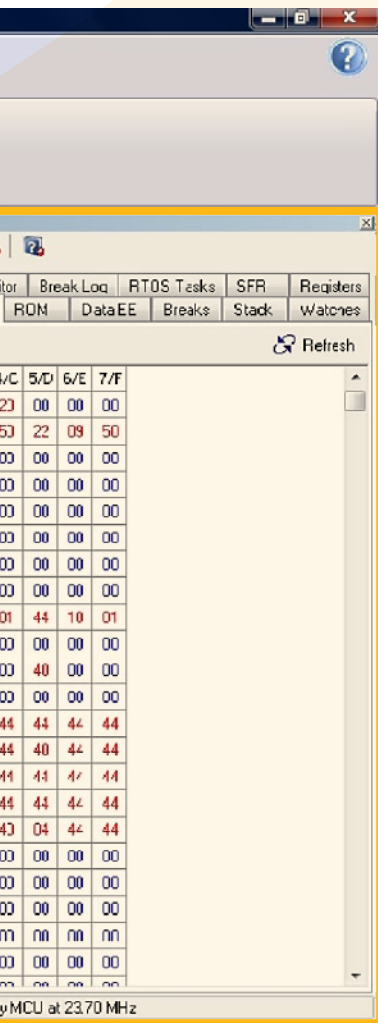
tor | Break Log | RTOS Tasks | SFR | Registers
ROM | DataEE | Breaks | Stack | Watches

Refresh

| 4/C | 5/D | 6/E | 7/F |
|---|---|---|---|
| 23 | 00 | 00 | 00 |
| 50 | 22 | 09 | 50 |
| 00 | 00 | 00 | 00 |
| 00 | 00 | 00 | 00 |
| 00 | 00 | 00 | 00 |
| 00 | 00 | 00 | 00 |
| 00 | 00 | 00 | 00 |
| 00 | 00 | 00 | 00 |
| 01 | 44 | 10 | 01 |
| 00 | 00 | 00 | 00 |
| 00 | 40 | 00 | 00 |
| 00 | 00 | 00 | 00 |
| 44 | 44 | 44 | 44 |
| 44 | 40 | 44 | 44 |
| 44 | 44 | 44 | 44 |
| 44 | 44 | 44 | 44 |
| 40 | 04 | 44 | 44 |
| 00 | 00 | 00 | 00 |
| 00 | 00 | 00 | 00 |
| 00 | 00 | 00 | 00 |
| 00 | 00 | 00 | 00 |
| 00 | 00 | 00 | 00 |

y MCU at 23.70 MHz